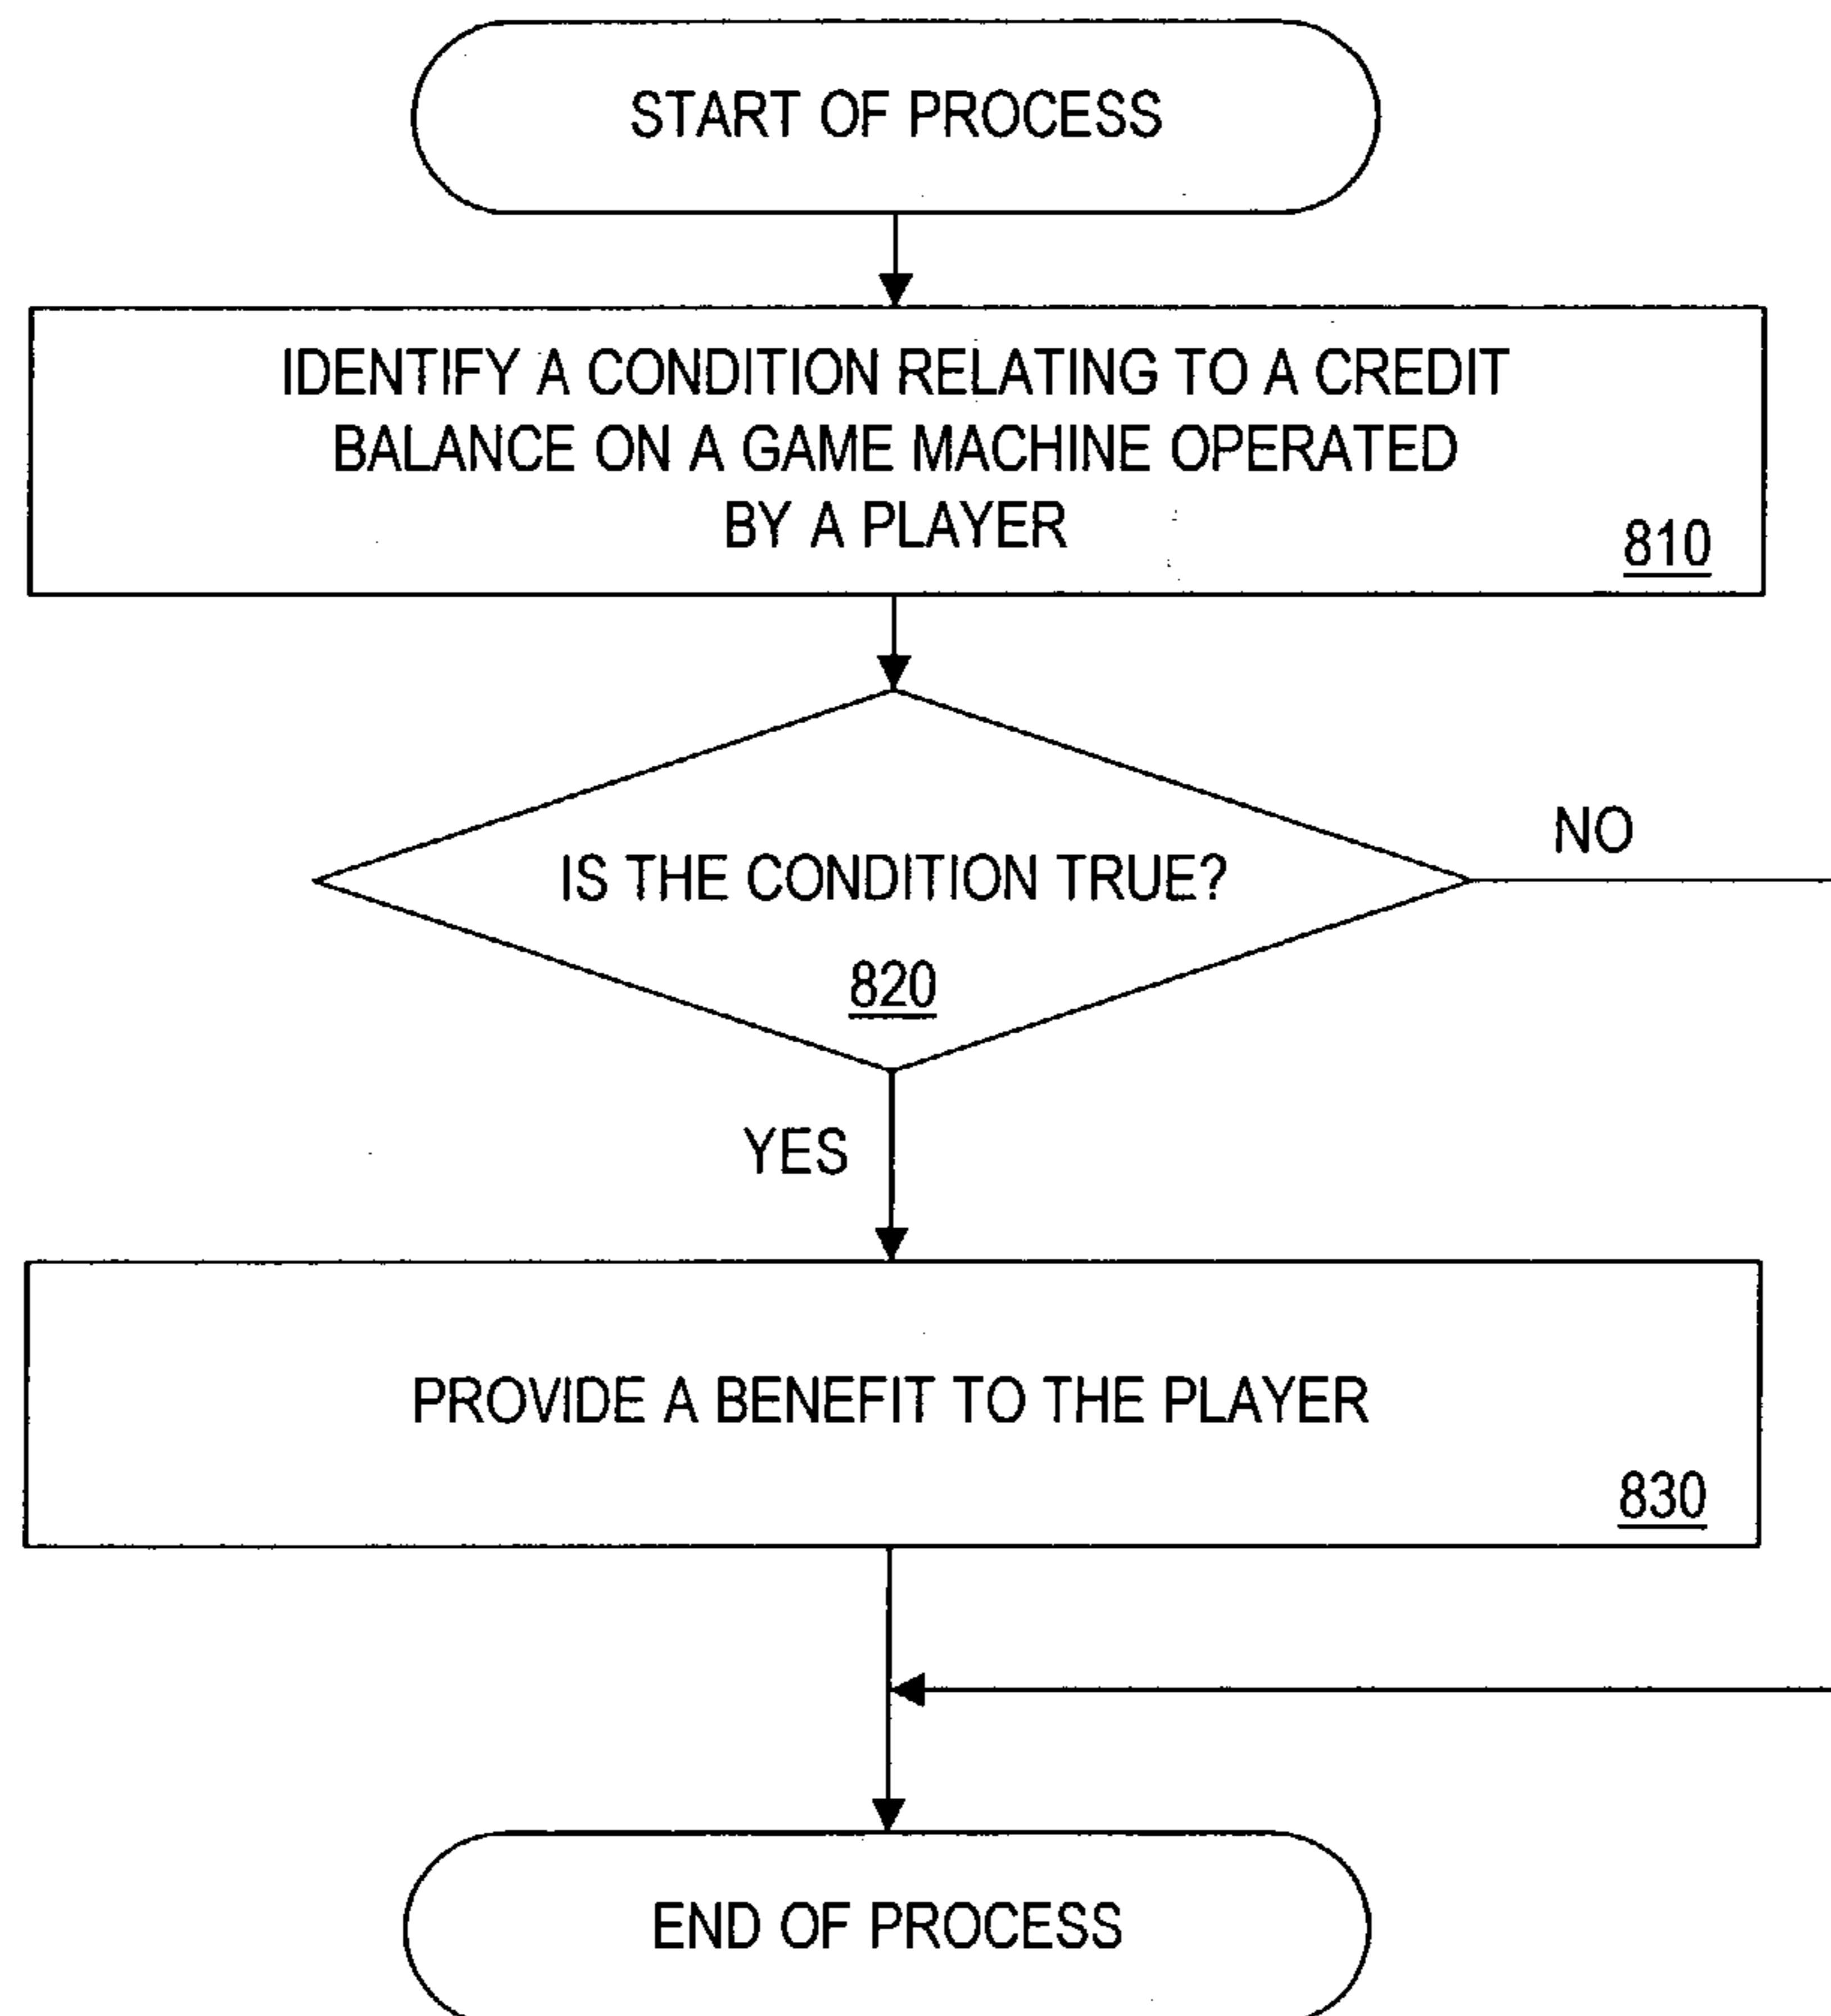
START OF PROCESS

IDENTIFY A CONDITION RELATING TO A CREDIT BALANCE ON A GAME MACHINE OPERATED BY A PLAYER
810

IS THE CONDITION TRUE?
820

NO

YES

PROVIDE A BENEFIT TO THE PLAYER
830

END OF PROCESS